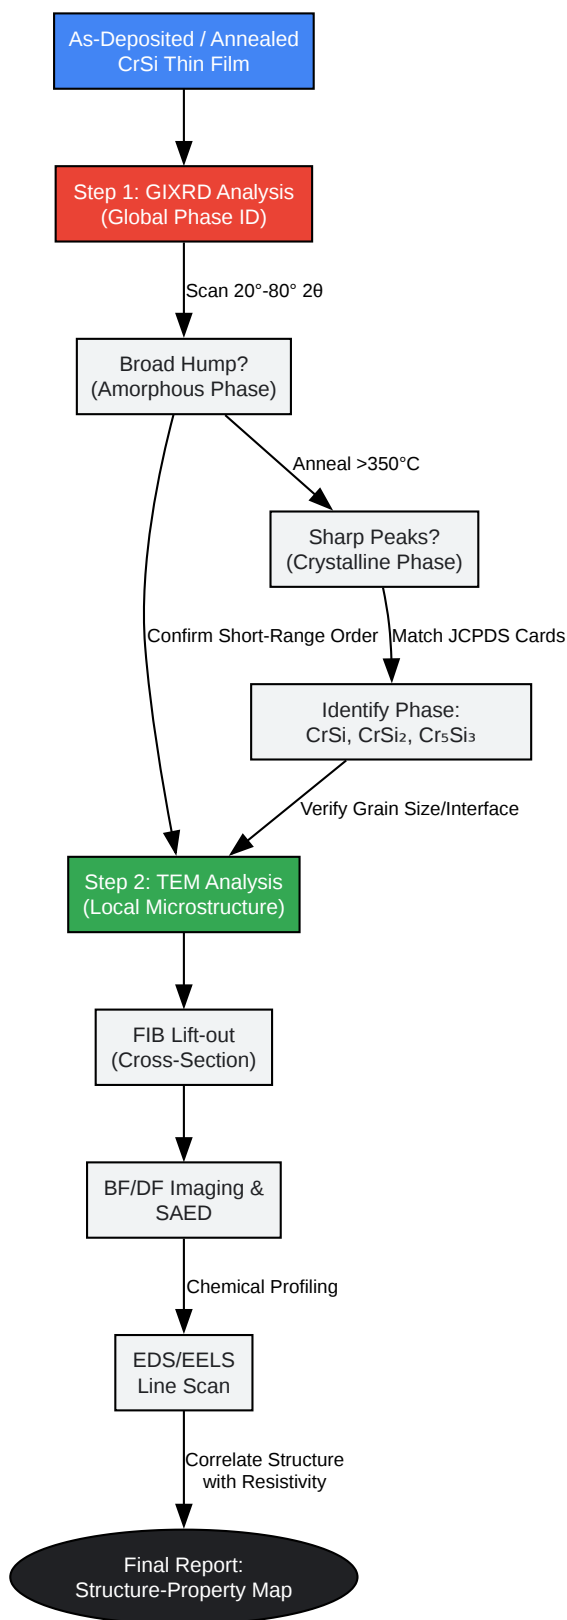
As-Deposited / Annealed
CrSi Thin Film

Step 1: GIXRD Analysis
(Global Phase ID)

Scan 20°-80° 2θ

Broad Hump?
(Amorphous Phase)

Anneal >350°C

Sharp Peaks?
(Crystalline Phase)

Confirm Short-Range Order

Match JCPDS Cards

Identify Phase:
CrSi, $CrSi_2$, $Cr_5Si_3$

Verify Grain Size/Interface

Step 2: TEM Analysis
(Local Microstructure)

FIB Lift-out
(Cross-Section)

BF/DF Imaging &
SAED

Chemical Profiling

EDS/EELS
Line Scan

Correlate Structure
with Resistivity

Final Report:
Structure-Property Map